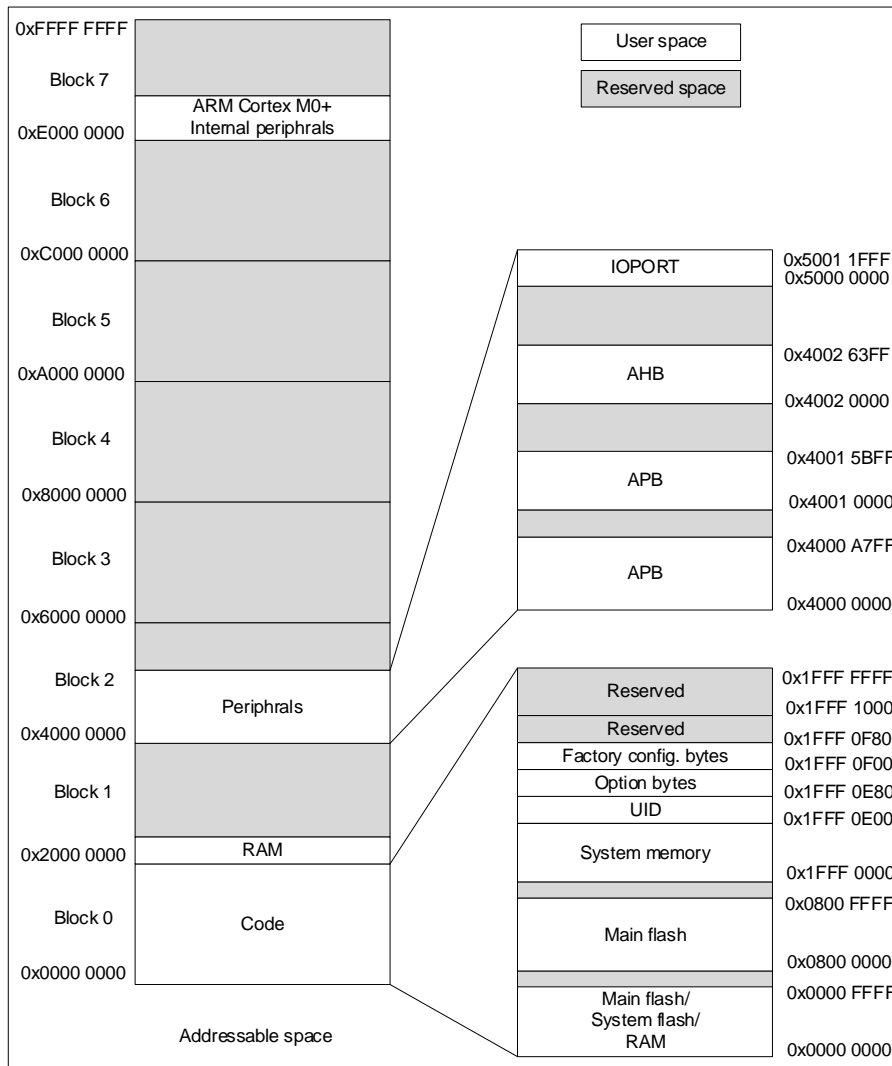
0xFFFF FFFF

Block 7

ARM Cortex M0+ Internal periphrals

0xE000 0000

Block 6

0xC000 0000

Block 5

0xA000 0000

Block 4

0x8000 0000

Block 3

0x6000 0000

Block 2

Periphrals

0x4000 0000

Block 1

RAM

0x2000 0000

Block 0

Code

0x0000 0000

Addressable space

User space

Reserved space

IOPORT

0x5001 1FFF
0x5000 0000

AHB

0x4002 63FF

0x4002 0000

APB

0x4001 5BFF

0x4001 0000

APB

0x4000 A7FF

0x4000 0000

Reserved

0x1FFF FFFF

0x1FFF 1000

Reserved

0x1FFF 0F80

Factory config. bytes

0x1FFF 0F00

Option bytes

0x1FFF 0E80

UID

0x1FFF 0E00

System memory

0x1FFF 0000

0x0800 FFFF

Main flash

0x0800 0000

0x0000 FFFF

Main flash/ System flash/ RAM

0x0000 0000